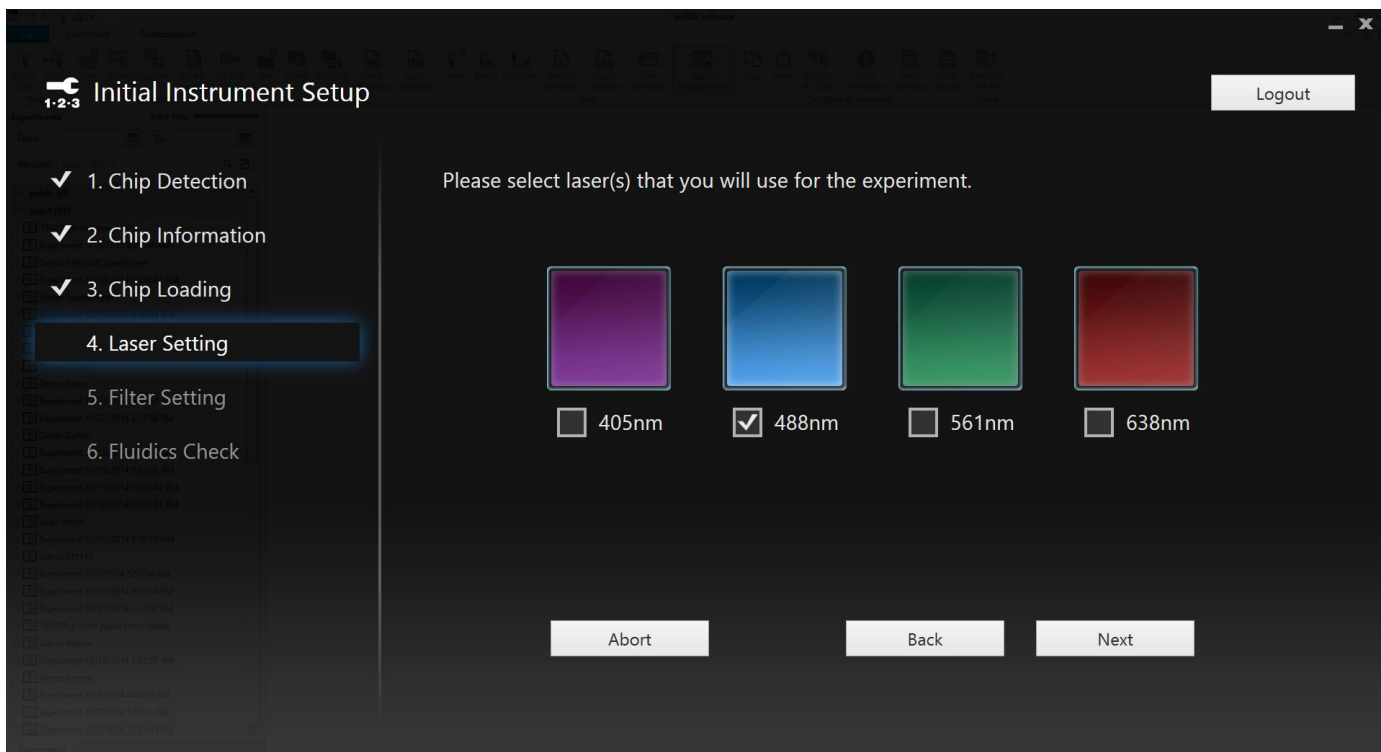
1·2·3 Initial Instrument Setup

Logout

✔ 1. Chip Detection

✔ 2. Chip Information

✔ 3. Chip Loading

4. Laser Setting

5. Filter Setting

6. Fluidics Check

Please select laser(s) that you will use for the experiment.

☐ 405nm ☑ 488nm ☐ 561nm ☐ 638nm

Abort

Back

Next